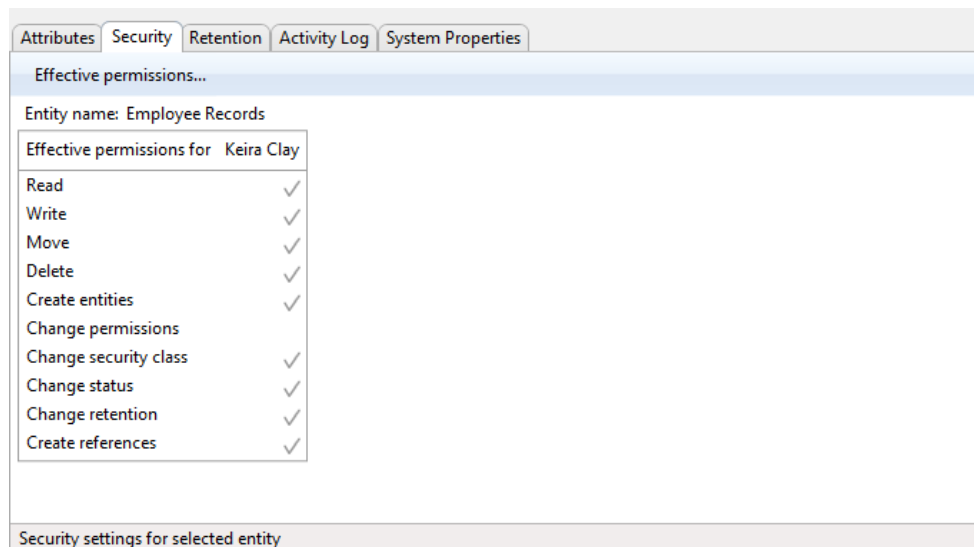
Attributes | Security | Retention | Activity Log | System Properties

Effective permissions...

Entity name: Employee Records

| Effective permissions for | Keira Clay |
|---|---|
| Read | ✓ |
| Write | ✓ |
| Move | ✓ |
| Delete | ✓ |
| Create entities | ✓ |
| Change permissions | |
| Change security class | ✓ |
| Change status | ✓ |
| Change retention | ✓ |
| Create references | ✓ |

Security settings for selected entity